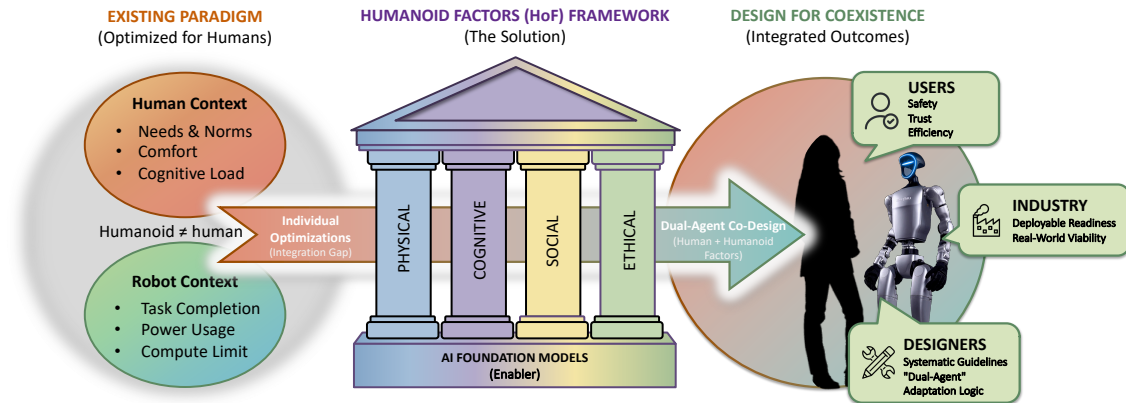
EXISTING PARADIGM
(Optimized for Humans)

HUMANOID FACTORS (HoF) FRAMEWORK
(The Solution)

DESIGN FOR COEXISTENCE
(Integrated Outcomes)

Human Context
- Needs & Norms
- Comfort
- Cognitive Load

Humanoid ≠ human

Robot Context
- Task Completion
- Power Usage
- Compute Limit

Individual Optimizations
(Integration Gap)

PHYSICAL

COGNITIVE

SOCIAL

ETHICAL

AI FOUNDATION MODELS
(Enabler)

Dual-Agent Co-Design
(Human + Humanoid Factors)

USERS
Safety
Trust
Efficiency

INDUSTRY
Deployable Readiness
Real-World Viability

DESIGNERS
Systematic Guidelines
"Dual-Agent"
Adaptation Logic